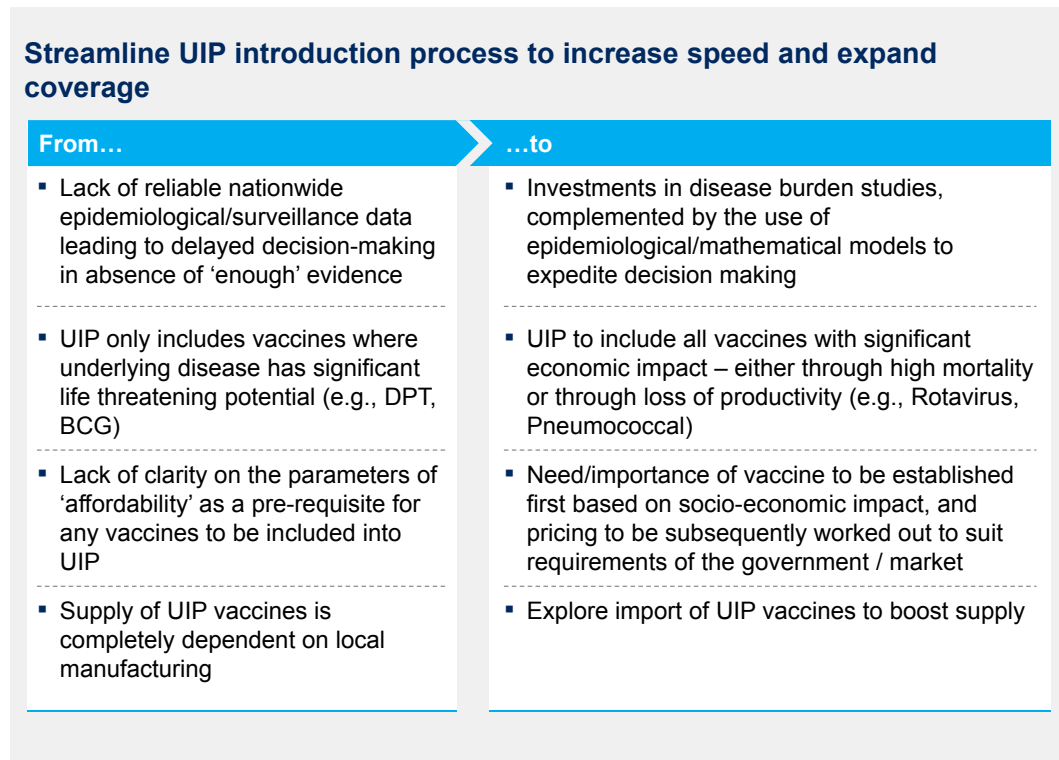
Streamline UIP introduction process to increase speed and expand coverage

| From… | …to |
|---|---|
| ▪ Lack of reliable nationwide epidemiological/surveillance data leading to delayed decision-making in absence of ‘enough’ evidence | ▪ Investments in disease burden studies, complemented by the use of epidemiological/mathematical models to expedite decision making |
| ▪ UIP only includes vaccines where underlying disease has significant life threatening potential (e.g., DPT, BCG) | ▪ UIP to include all vaccines with significant economic impact – either through high mortality or through loss of productivity (e.g., Rotavirus, Pneumococcal) |
| ▪ Lack of clarity on the parameters of ‘affordability’ as a pre-requisite for any vaccines to be included into UIP | ▪ Need/importance of vaccine to be established first based on socio-economic impact, and pricing to be subsequently worked out to suit requirements of the government / market |
| ▪ Supply of UIP vaccines is completely dependent on local manufacturing | ▪ Explore import of UIP vaccines to boost supply |